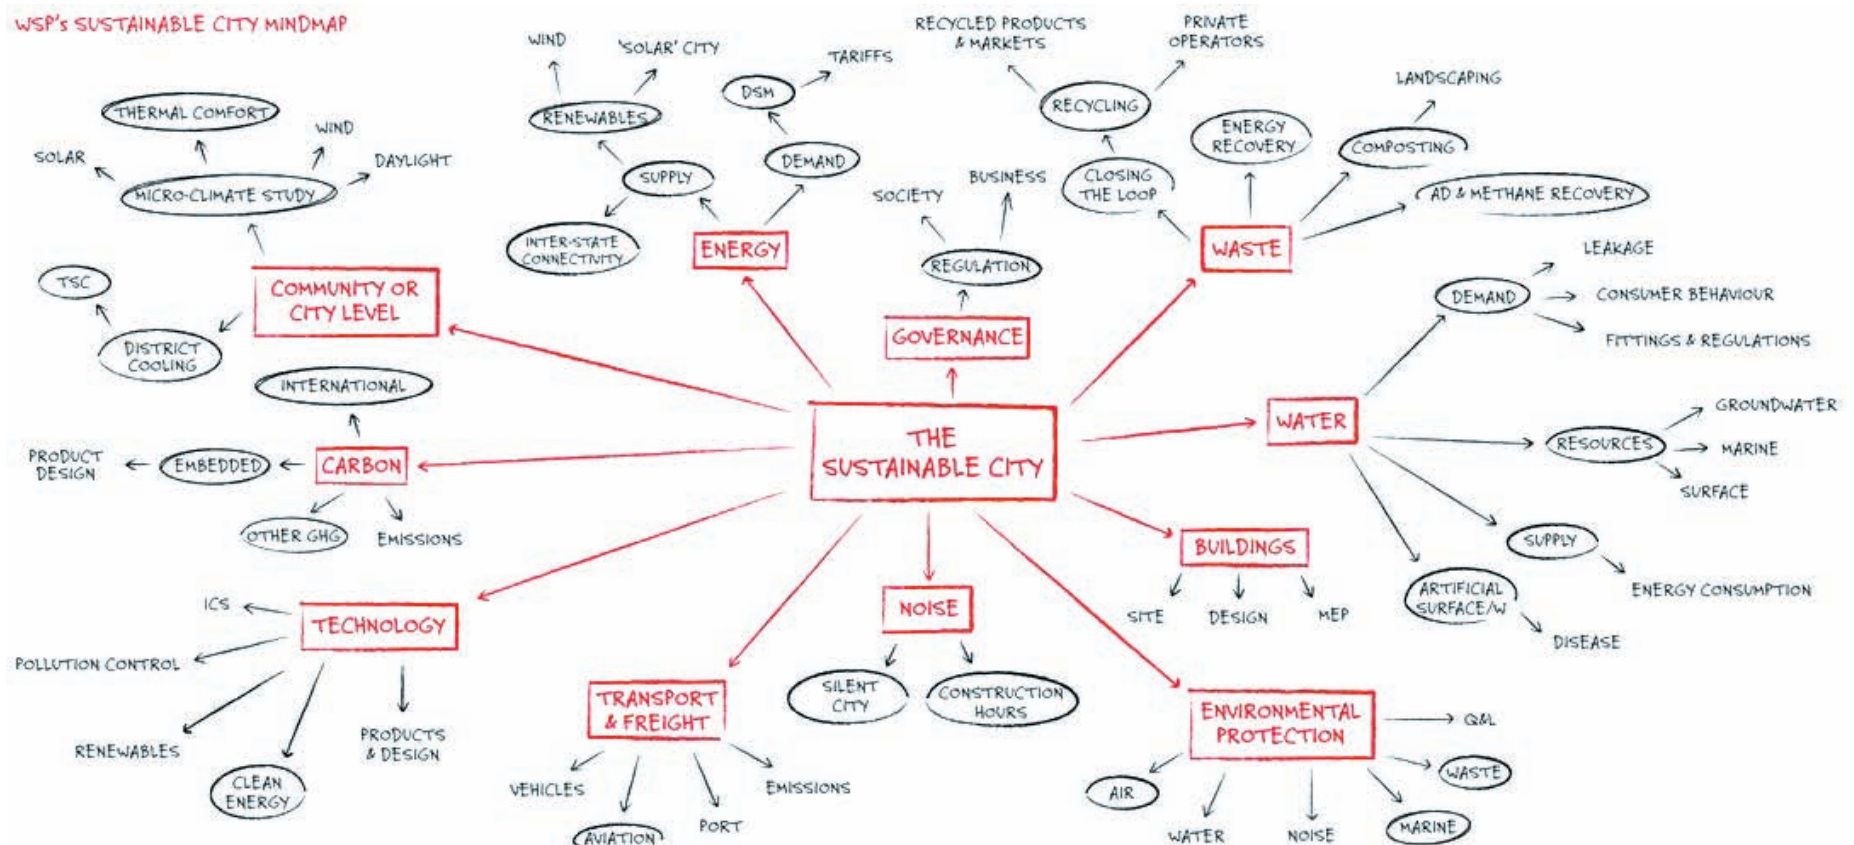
WSP's SUSTAINABLE CITY MINDMAP

THE SUSTAINABLE CITY

COMMUNITY OR CITY LEVEL
THERMAL COMFORT
MICRO-CLIMATE STUDY
SOLAR
WIND
DAYLIGHT
TSC
DISTRICT COOLING

ENERGY
RENEWABLES
WIND
'SOLAR' CITY
SUPPLY
INTER-STATE CONNECTIVITY
DSM
TARIFFS
DEMAND

GOVERNANCE
REGULATION
SOCIETY
BUSINESS

WASTE
RECYCLING
RECYCLED PRODUCTS & MARKETS
PRIVATE OPERATORS
CLOSING THE LOOP
ENERGY RECOVERY
COMPOSTING
LANDSCAPING
AD & METHANE RECOVERY

WATER
DEMAND
LEAKAGE
CONSUMER BEHAVIOUR
FITTINGS & REGULATIONS
RESOURCES
GROUNDWATER
MARINE
SURFACE
SUPPLY
ENERGY CONSUMPTION
ARTIFICIAL SURFACE/W
DISEASE

CARBON
INTERNATIONAL
EMBEDDED
PRODUCT DESIGN
OTHER GHG
EMISSIONS

TECHNOLOGY
ICS
POLLUTION CONTROL
RENEWABLES
CLEAN ENERGY
PRODUCTS & DESIGN

TRANSPORT & FREIGHT
VEHICLES
AVIATION
PORT
EMISSIONS

NOISE
SILENT CITY
CONSTRUCTION HOURS

BUILDINGS
SITE
DESIGN
MEP

ENVIRONMENTAL PROTECTION
Q&L
WASTE
AIR
WATER
NOISE
MARINE